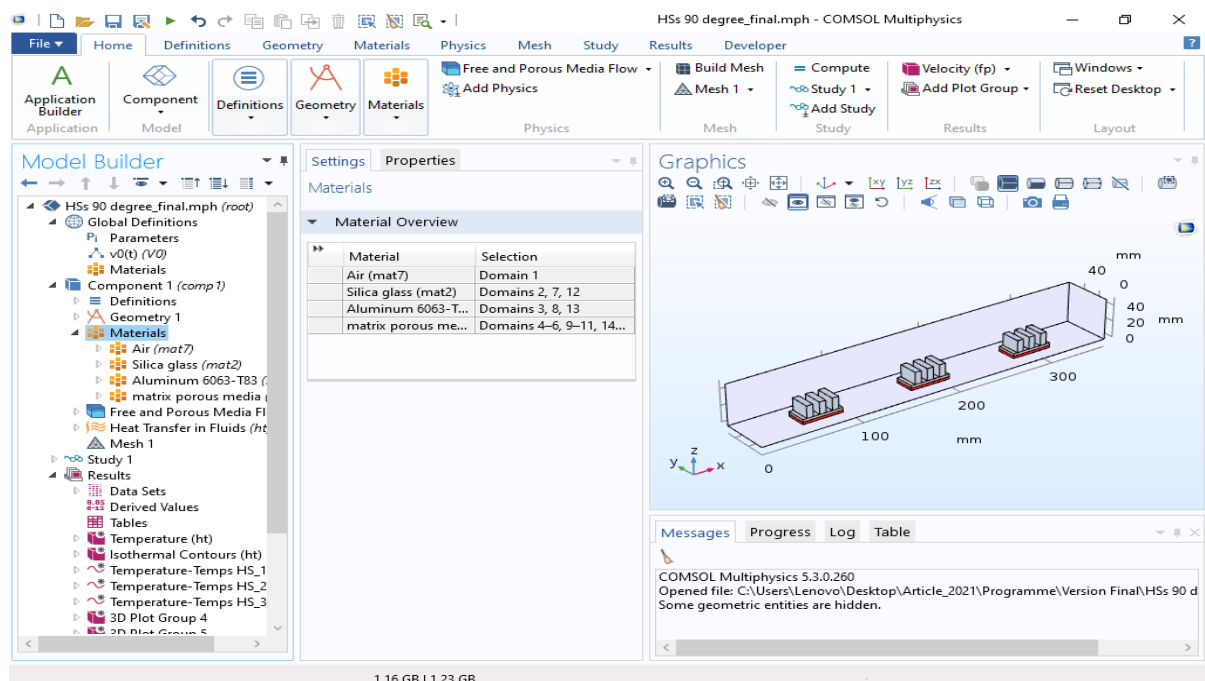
HSs 90 degree_final.mph - COMSOL Multiphysics

File ▾ Home Definitions Geometry Materials Physics Mesh Study Results Developer

Application Builder
Application
Component
Model
Definitions
Geometry
Materials
Free and Porous Media Flow ▾
Add Physics
Physics
Build Mesh
Mesh 1 ▾
Mesh
= Compute
Study 1 ▾
Add Study
Study
Velocity (fp) ▾
Add Plot Group ▾
Results
Windows ▾
Reset Desktop ▾
Layout

Model Builder
HSs 90 degree_final.mph (root)
Global Definitions
Parameters
v0(t) (V0)
Materials
Component 1 (comp1)
Definitions
Geometry 1
Materials
Air (mat7)
Silica glass (mat2)
Aluminum 6063-T83 (
matrix porous media
Free and Porous Media Fl
Heat Transfer in Fluids (ht
Mesh 1
Study 1
Results
Data Sets
Derived Values
Tables
Temperature (ht)
Isothermal Contours (ht)
Temperature-Temps HS_1
Temperature-Temps HS_2
Temperature-Temps HS_3
3D Plot Group 4
3D Plot Group 5

Settings Properties
Materials
Material Overview

| Material | Selection |
|---|---|
| Air (mat7) | Domain 1 |
| Silica glass (mat2) | Domains 2, 7, 12 |
| Aluminum 6063-T... | Domains 3, 8, 13 |
| matrix porous me... | Domains 4–6, 9–11, 14... |

Graphics
mm
40
0
40
20 mm
0
300
200
100
mm
0
z
y x

Messages Progress Log Table
COMSOL Multiphysics 5.3.0.260
Opened file: C:\Users\Lenovo\Desktop\Article_2021\Programme\Version Final\HSs 90 d
Some geometric entities are hidden.

1.16 GB | 1.23 GB